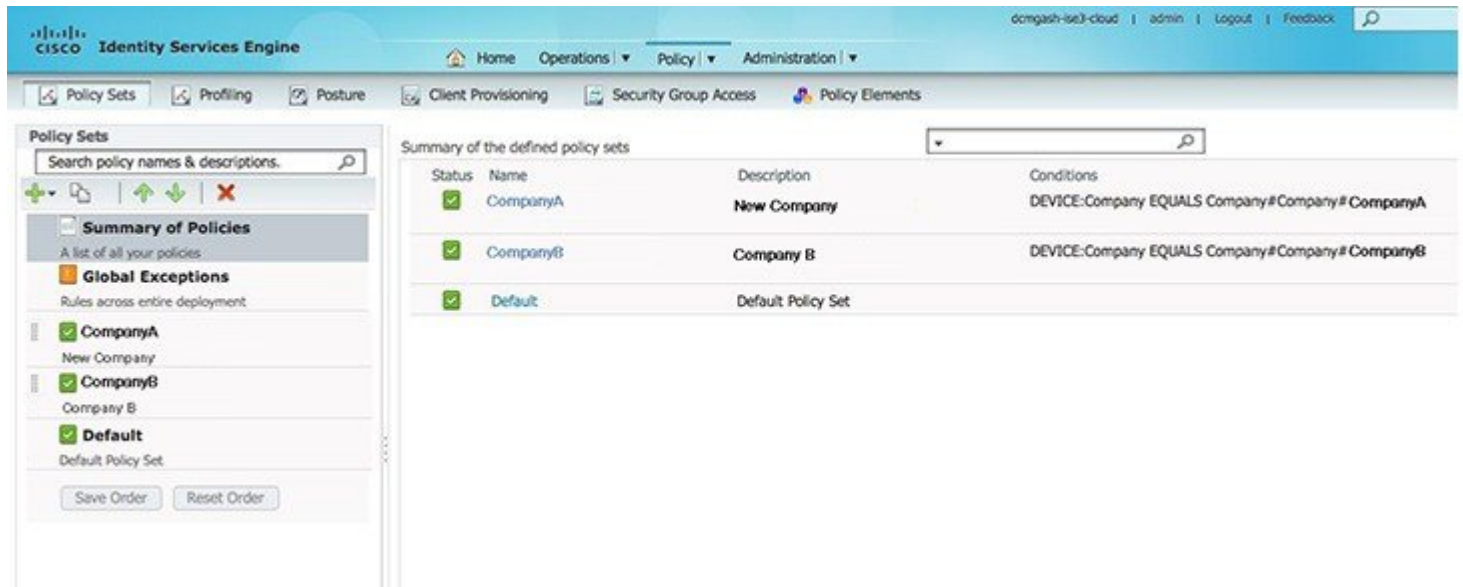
cisco Identity Services Engine

dcmgash-ise3-cloud | admin | Logout | Feedback

Home Operations ▾ Policy ▾ Administration ▾

Policy Sets Profiling Posture Client Provisioning Security Group Access Policy Elements

Policy Sets

Search policy names & descriptions.

Summary of Policies
A list of all your policies

Global Exceptions
Rules across entire deployment

CompanyA
New Company

CompanyB
Company B

Default
Default Policy Set

Save Order Reset Order

Summary of the defined policy sets

| Status | Name | Description | Conditions |
|---|---|---|---|
| ☑ | CompanyA | New Company | DEVICE:Company EQUALS Company#Company#CompanyA |
| ☑ | CompanyB | Company B | DEVICE:Company EQUALS Company#Company#CompanyB |
| ☑ | Default | Default Policy Set | |